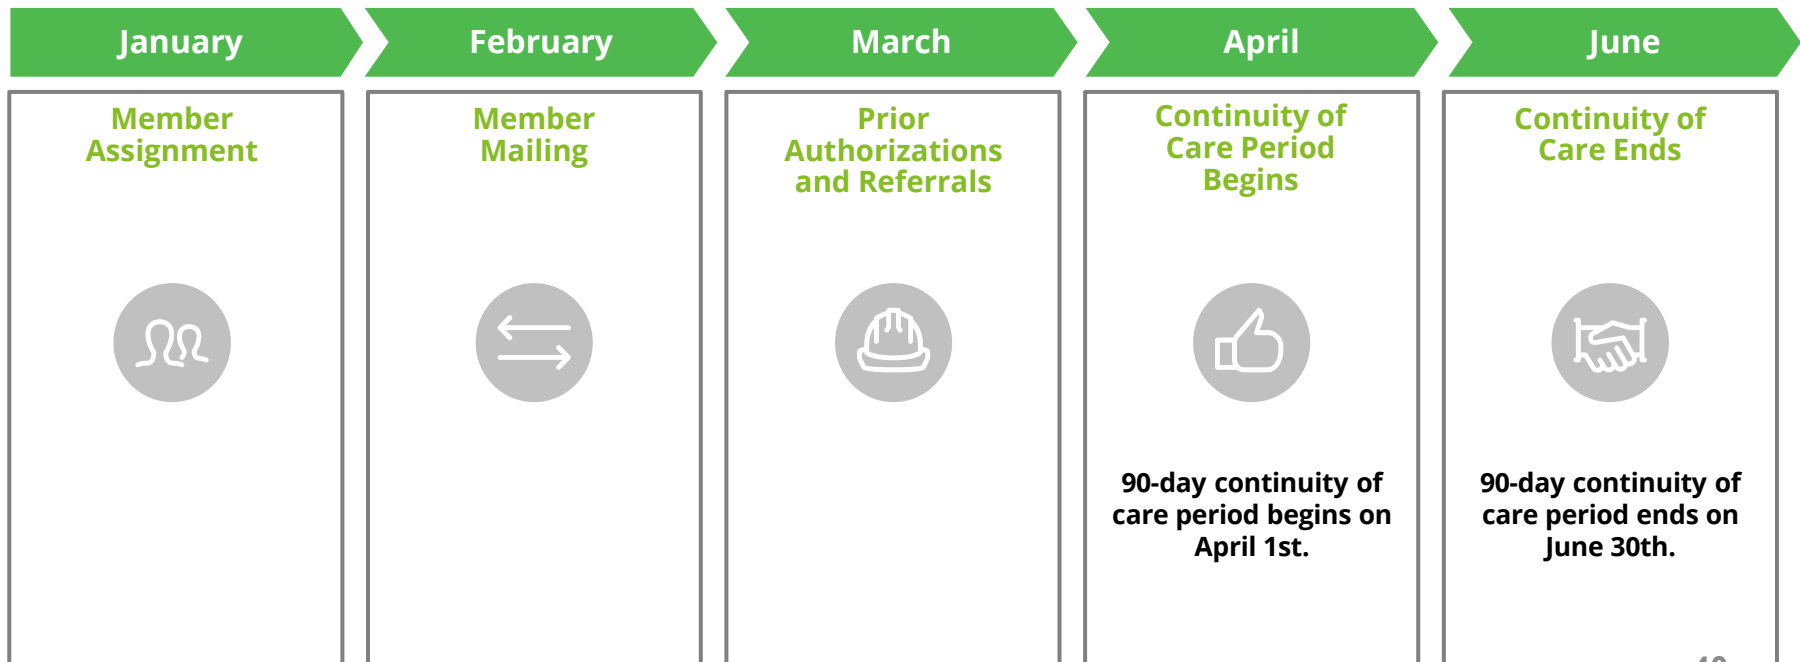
January

February

March

April

June

Member Assignment

Member Mailing

Prior Authorizations and Referrals

Continuity of Care Period Begins

90-day continuity of care period begins on April 1st.

Continuity of Care Ends

90-day continuity of care period ends on June 30th.

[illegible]